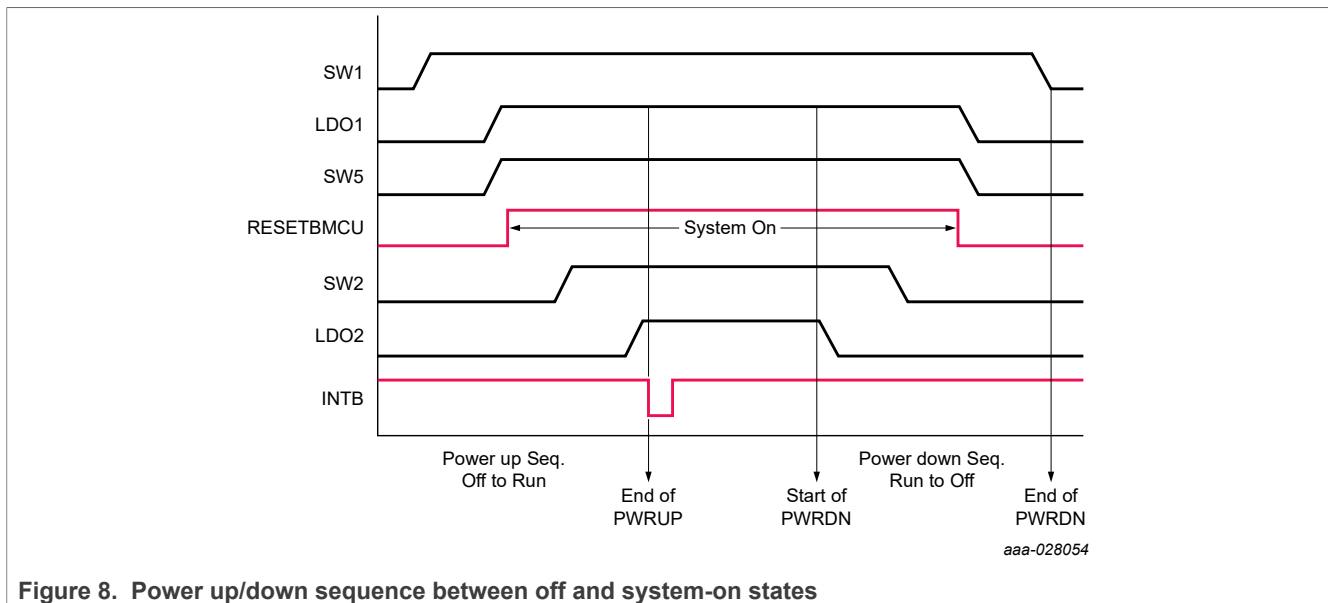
SW1
LDO1
SW5
RESETBMCU
System On
SW2
LDO2
INTB
Power up Seq.
Off to Run
End of
PWRUP
Start of
PWRDN
Power down Seq.
Run to Off
End of
PWRDN
aaa-028054

Figure 8. Power up/down sequence between off and system-on states